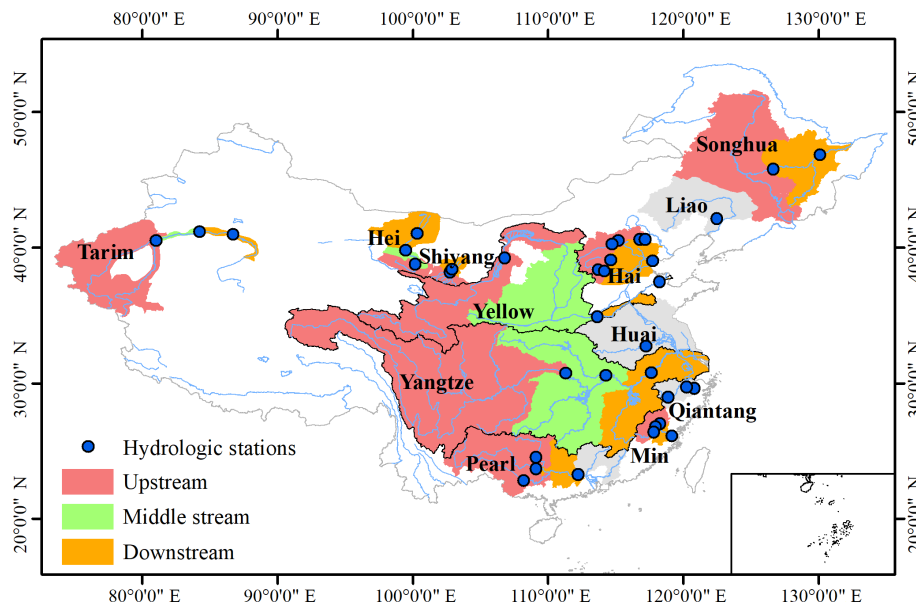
80°0'0" E 90°0'0" E 100°0'0" E 110°0'0" E 120°0'0" E 130°0'0" E

50°0'0" N
40°0'0" N
30°0'0" N
20°0'0" N

50°0'0" N
40°0'0" N
30°0'0" N
20°0'0" N

Songhua
Liao
Tarim
Hei
Shiyang
Hai
Yellow
Huai
Yangtze
Qiantang
Pearl
Min

Hydrologic stations
Upstream
Middle stream
Downstream

80°0'0" E 90°0'0" E 100°0'0" E 110°0'0" E 120°0'0" E 130°0'0" E